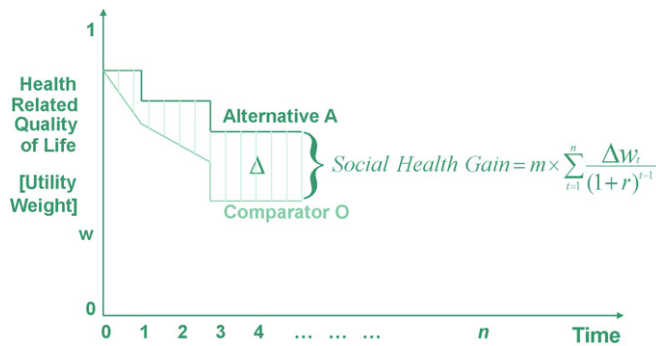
1

Health Related Quality of Life

[Utility Weight]

w

0

Alternative A

$\Delta$

Comparator O

$Social\ Health\ Gain = m \times \sum_{t=1}^{n} \frac{\Delta w_t}{(1+r)^{t-1}}$

0 1 2 3 4 … … … n Time